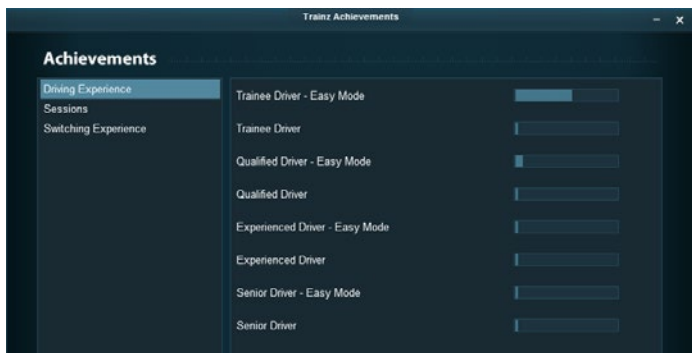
Trainz Achievements

- ×

Achievements

Driving Experience
Sessions
Switching Experience

Trainee Driver - Easy Mode
Trainee Driver
Qualified Driver - Easy Mode
Qualified Driver
Experienced Driver - Easy Mode
Experienced Driver
Senior Driver - Easy Mode
Senior Driver